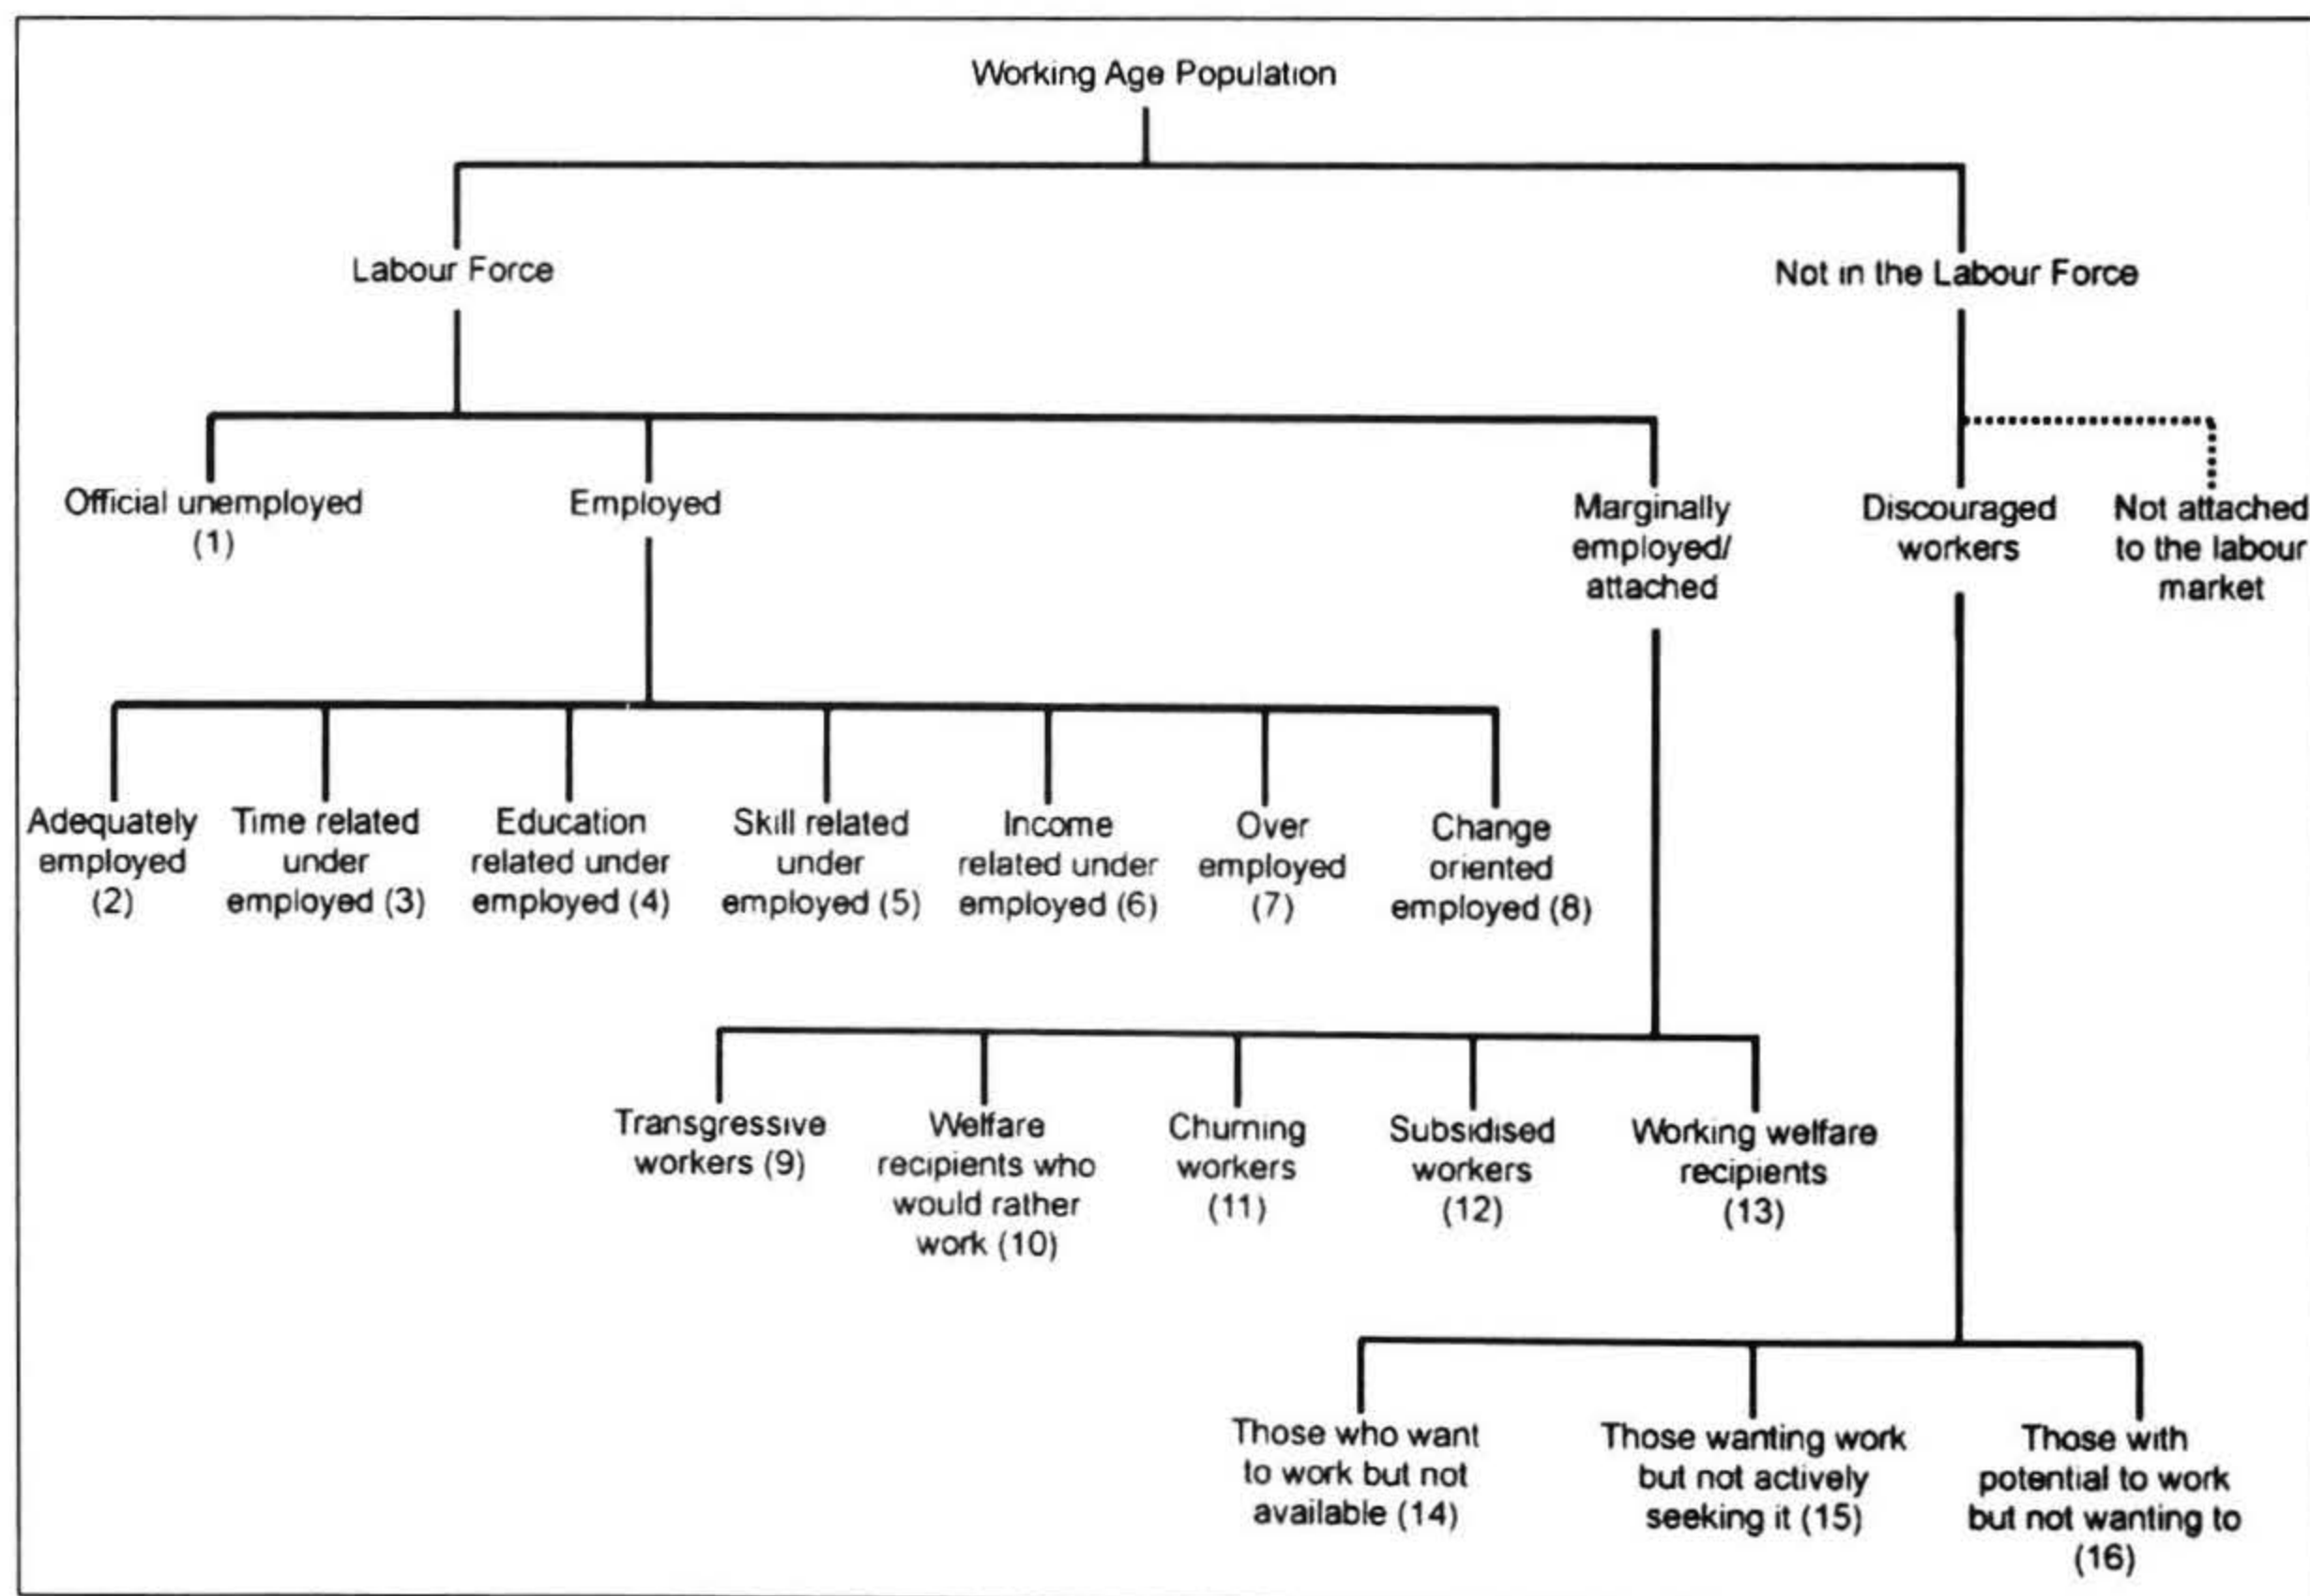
Working Age Population

Labour Force

Not in the Labour Force

Official unemployed (1)

Employed

Marginally employed/ attached

Discouraged workers

Not attached to the labour market

Adequately employed (2)

Time related under employed (3)

Education related under employed (4)

Skill related under employed (5)

Income related under employed (6)

Over employed (7)

Change oriented employed (8)

Transgressive workers (9)

Welfare recipients who would rather work (10)

Churning workers (11)

Subsidised workers (12)

Working welfare recipients (13)

Those who want to work but not available (14)

Those wanting work but not actively seeking it (15)

Those with potential to work but not wanting to (16)